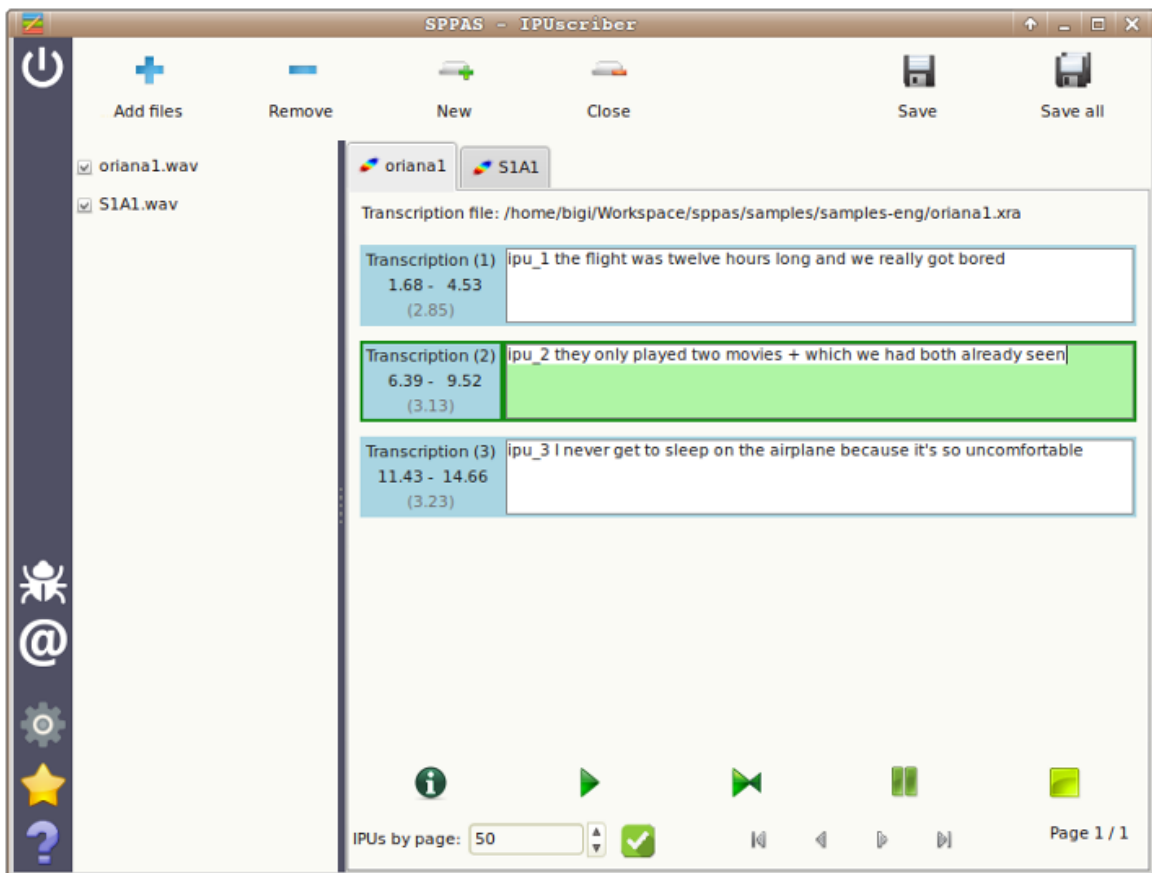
SPPAS - IPUscriber

Add files
Remove
New
Close
Save
Save all

oriana1.wav
S1A1.wav

oriana1
S1A1

Transcription file: /home/bigi/Workspace/sppas/samples/samples-eng/oriana1.xra

Transcription (1)
1.68 - 4.53
(2.85)
ipu_1 the flight was twelve hours long and we really got bored

Transcription (2)
6.39 - 9.52
(3.13)
ipu_2 they only played two movies + which we had both already seen

Transcription (3)
11.43 - 14.66
(3.23)
ipu_3 I never get to sleep on the airplane because it's so uncomfortable

IPUs by page: 50

Page 1 / 1